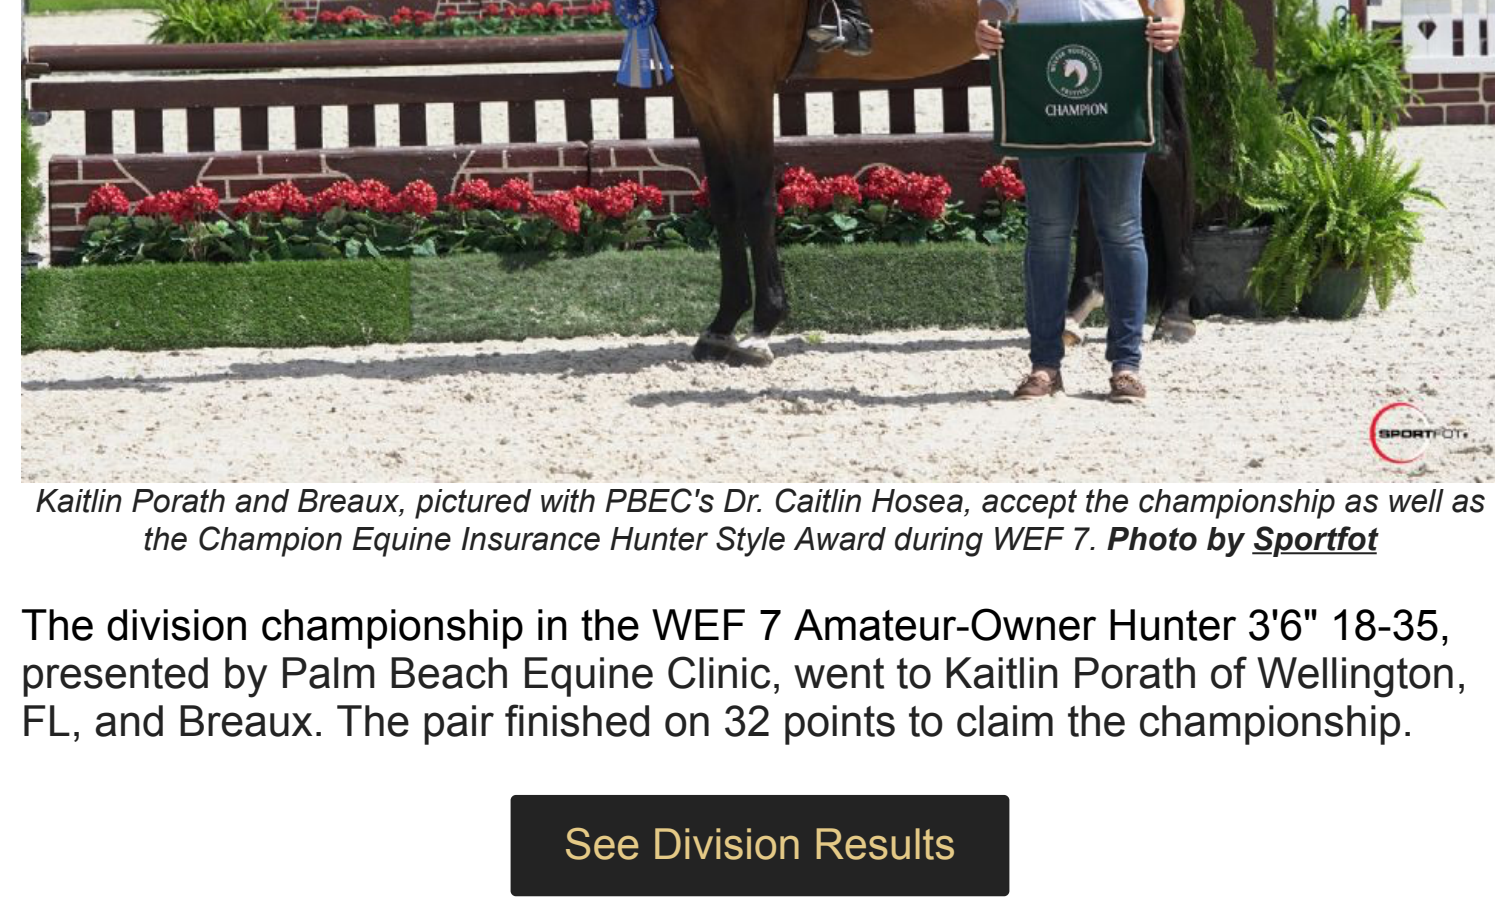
CHAMPION

SPORTFOT

Kaitlin Porath and Breaux, pictured with PBEC's Dr. Caitlin Hosea, accept the championship as well as the Champion Equine Insurance Hunter Style Award during WEF 7. **Photo by Sportfot**

The division championship in the WEF 7 Amateur-Owner Hunter 3'6" 18-35, presented by Palm Beach Equine Clinic, went to Kaitlin Porath of Wellington, FL, and Breaux. The pair finished on 32 points to claim the championship.

See Division Results